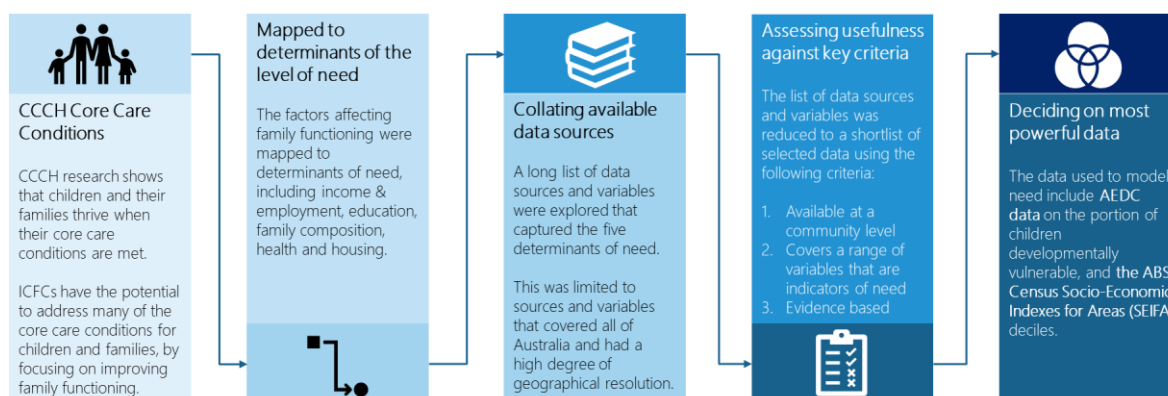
CCCH Core Care Conditions

CCCH research shows that children and their families thrive when their core care conditions are met.

ICFCs have the potential to address many of the core care conditions for children and families, by focusing on improving family functioning.

Mapped to determinants of the level of need

The factors affecting family functioning were mapped to determinants of need, including income & employment, education, family composition, health and housing.

Collating available data sources

A long list of data sources and variables were explored that captured the five determinants of need.

This was limited to sources and variables that covered all of Australia and had a high degree of geographical resolution.

Assessing usefulness against key criteria

The list of data sources and variables was reduced to a shortlist of selected data using the following criteria:

1. Available at a community level
2. Covers a range of variables that are indicators of need
3. Evidence based

Deciding on most powerful data

The data used to model need include AEDC data on the portion of children developmentally vulnerable, and the ABS Census Socio-Economic Indexes for Areas (SEIFA) deciles.